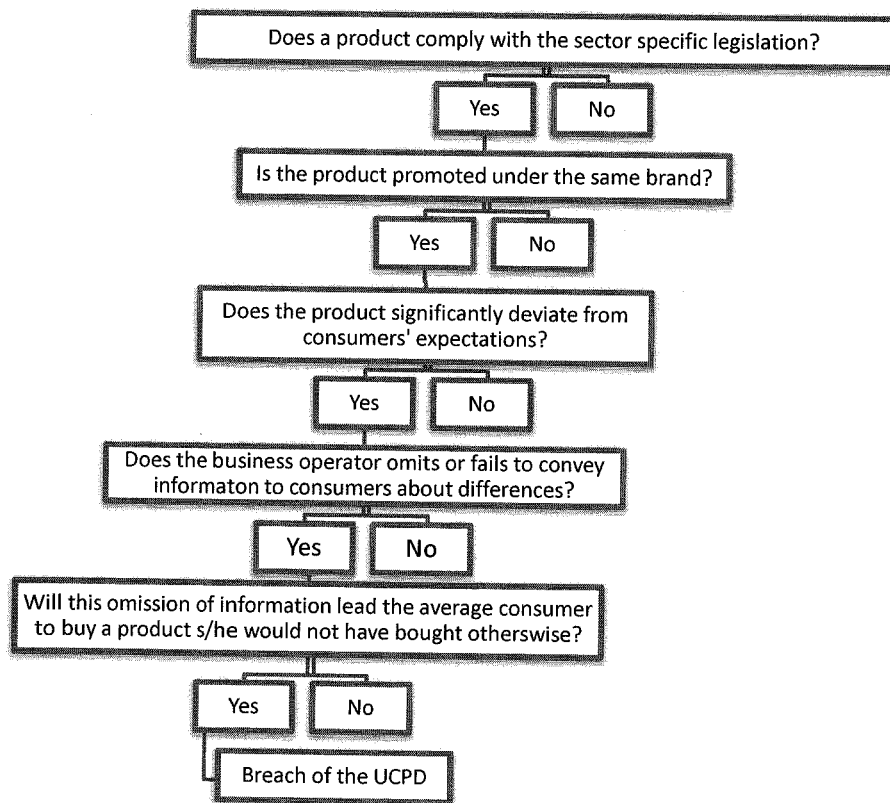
Does a product comply with the sector specific legislation?

Yes

No

Is the product promoted under the same brand?

Yes

No

Does the product significantly deviate from consumers' expectations?

Yes

No

Does the business operator omits or fails to convey informaton to consumers about differences?

Yes

No

Will this omission of information lead the average consumer to buy a product s/he would not have bought otherswise?

Yes

No

Breach of the UCPD